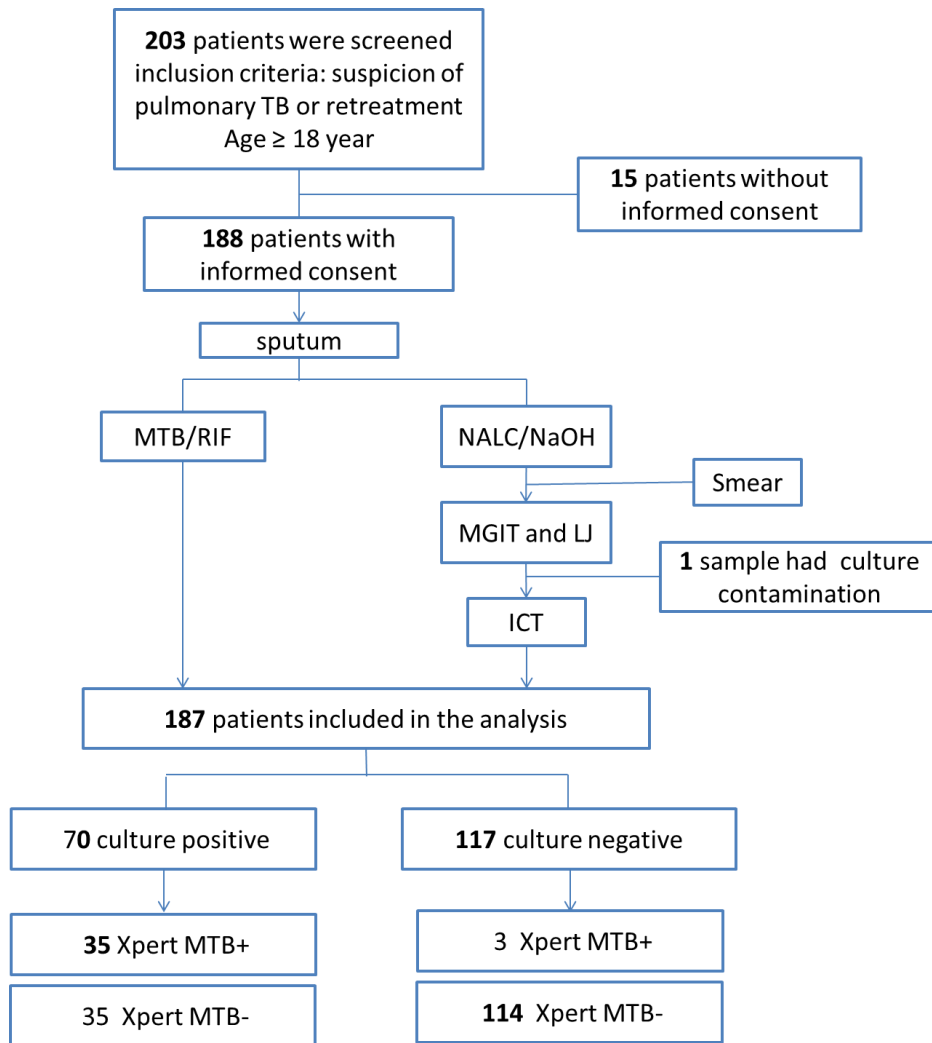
203 patients were screened inclusion criteria: suspicion of pulmonary TB or retreatment Age ≥ 18 year

15 patients without informed consent

188 patients with informed consent

sputum

MTB/RIF

NALC/NaOH

Smear

MGIT and LJ

1 sample had culture contamination

ICT

187 patients included in the analysis

70 culture positive

117 culture negative

35 Xpert MTB+

35 Xpert MTB-

3 Xpert MTB+

114 Xpert MTB-